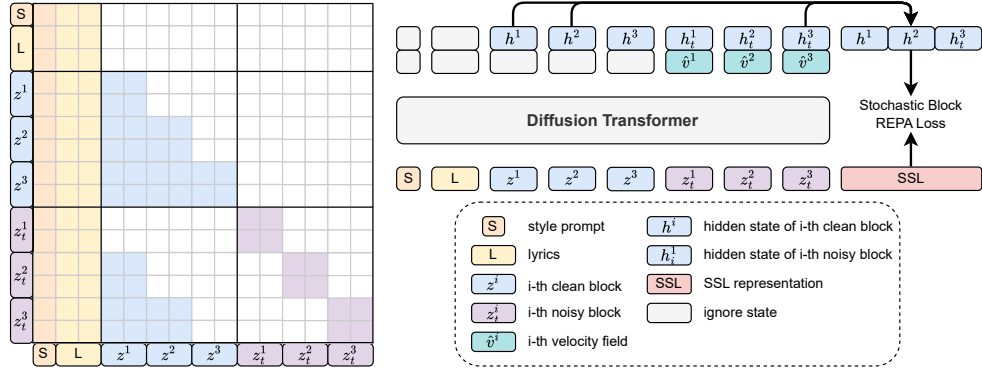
S
L
$z^1$
$z^2$
$z^3$
$z_t^1$
$z_t^2$
$z_t^3$
S L $z^1$ $z^2$ $z^3$ $z_t^1$ $z_t^2$ $z_t^3$

$h^1$ $h^2$ $h^3$ $h_t^1$ $h_t^2$ $h_t^3$ $h^1$ $h^2$ $h_t^3$
$\hat{v}^1$ $\hat{v}^2$ $\hat{v}^3$

Diffusion Transformer

Stochastic Block REPA Loss

S L $z^1$ $z^2$ $z^3$ $z_t^1$ $z_t^2$ $z_t^3$ SSL

S style prompt
L lyrics
$z^i$ i-th clean block
$z_t^i$ i-th noisy block
$\hat{v}^i$ i-th velocity field
$h^i$ hidden state of i-th clean block
$h_i^1$ hidden state of i-th noisy block
SSL SSL representation
ignore state